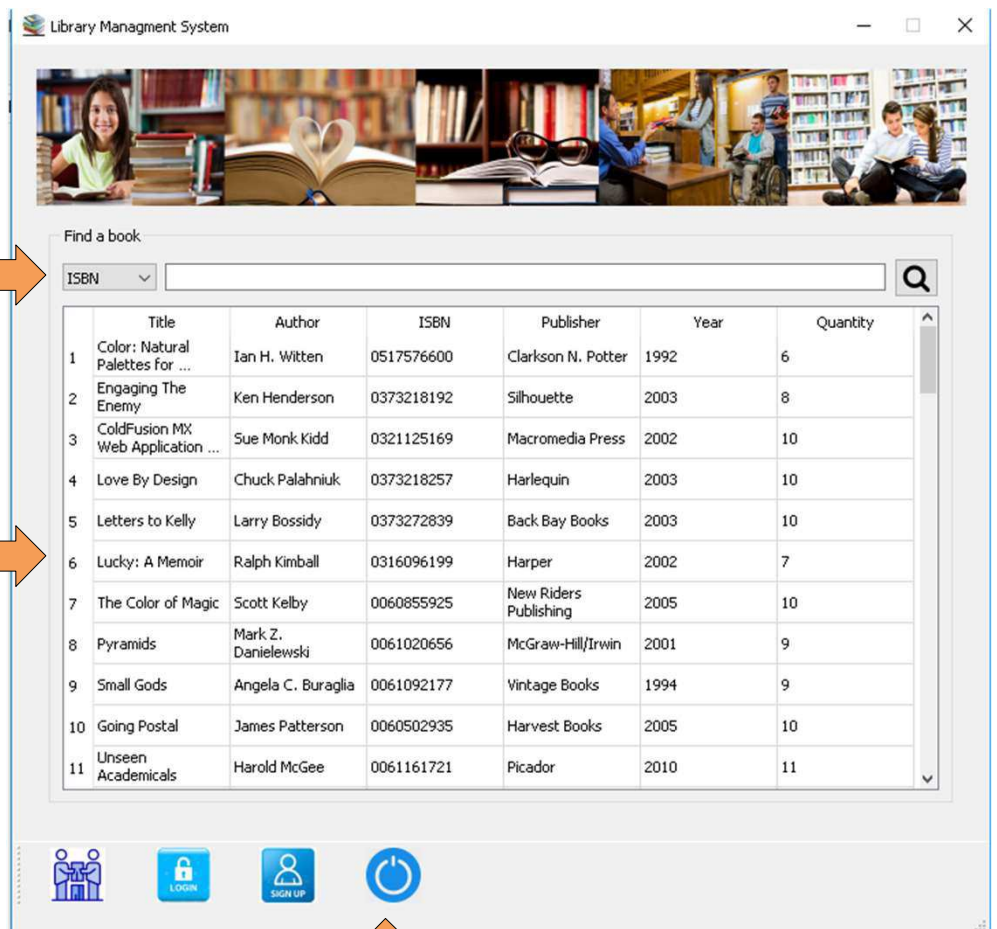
Library Managment System

Find a book

ISBN

| | Title | Author | ISBN | Publisher | Year | Quantity |
|---|---|---|---|---|---|---|
| 1 | Color: Natural Palettes for ... | Ian H. Witten | 0517576600 | Clarkson N. Potter | 1992 | 6 |
| 2 | Engaging The Enemy | Ken Henderson | 0373218192 | Silhouette | 2003 | 8 |
| 3 | ColdFusion MX Web Application ... | Sue Monk Kidd | 0321125169 | Macromedia Press | 2002 | 10 |
| 4 | Love By Design | Chuck Palahniuk | 0373218257 | Harlequin | 2003 | 10 |
| 5 | Letters to Kelly | Larry Bossidy | 0373272839 | Back Bay Books | 2003 | 10 |
| 6 | Lucky: A Memoir | Ralph Kimball | 0316096199 | Harper | 2002 | 7 |
| 7 | The Color of Magic | Scott Kelby | 0060855925 | New Riders Publishing | 2005 | 10 |
| 8 | Pyramids | Mark Z. Danielewski | 0061020656 | McGraw-Hill/Irwin | 2001 | 9 |
| 9 | Small Gods | Angela C. Buraglia | 0061092177 | Vintage Books | 1994 | 9 |
| 10 | Going Postal | James Patterson | 0060502935 | Harvest Books | 2005 | 10 |
| 11 | Unseen Academicals | Harold McGee | 0061161721 | Picador | 2010 | 11 |

LOGIN

SIGN UP